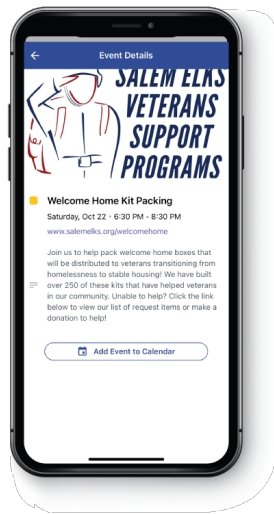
Event Details

SALEM ELKS VETERANS SUPPORT PROGRAMS

Welcome Home Kit Packing

Saturday, Oct 22 · 6:30 PM - 8:30 PM

www.salemelks.org/welcomehome

Join us to help pack welcome home boxes that will be distributed to veterans transitioning from homelessness to stable housing! We have built over 250 of these kits that have helped veterans in our community. Unable to help? Click the link below to view our list of request items or make a donation to help!

Add Event to Calendar